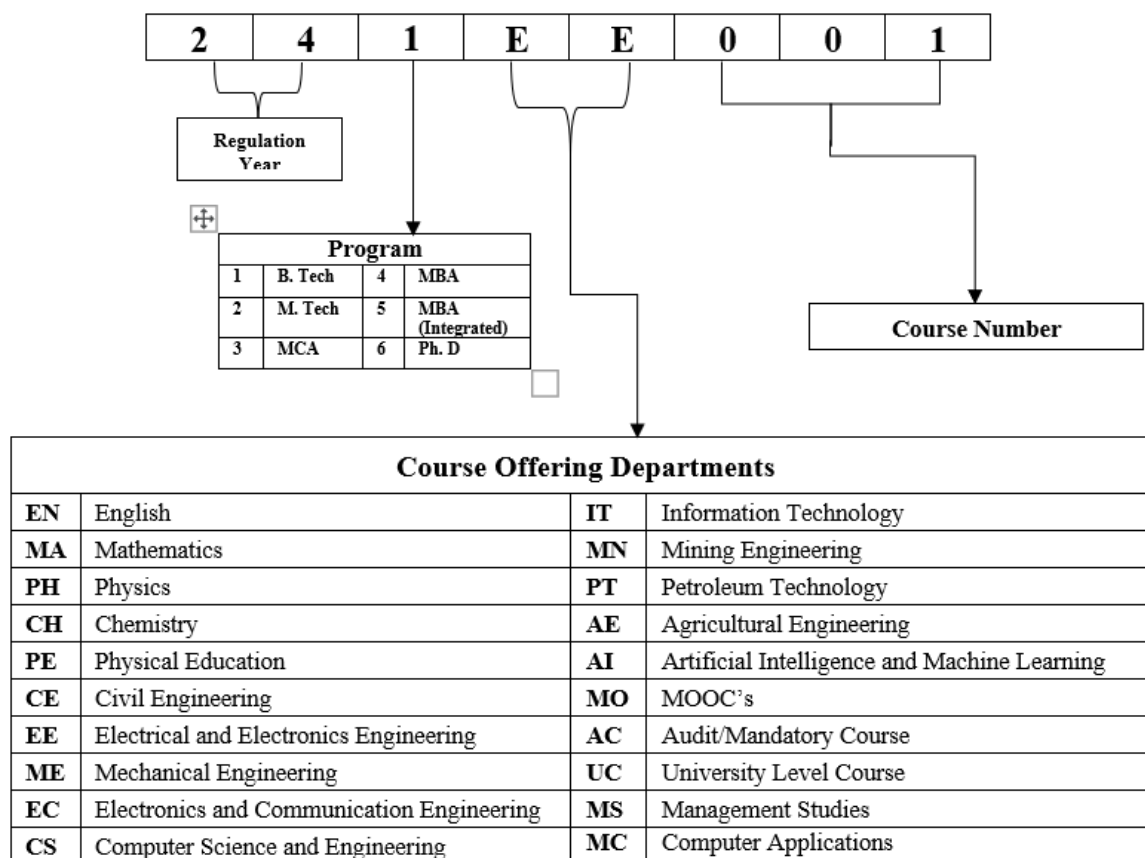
| 2 | 4 | 1 | E | E | 0 | 0 | 1 |
|---|---|---|---|---|---|---|---|

Regulation Year

| Program | | | |
|---|---|---|---|
| 1 | B. Tech | 4 | MBA |
| 2 | M. Tech | 5 | MBA (Integrated) |
| 3 | MCA | 6 | Ph. D |

Course Number

| Course Offering Departments | | | |
|---|---|---|---|
| EN | English | IT | Information Technology |
| MA | Mathematics | MN | Mining Engineering |
| PH | Physics | PT | Petroleum Technology |
| CH | Chemistry | AE | Agricultural Engineering |
| PE | Physical Education | AI | Artificial Intelligence and Machine Learning |
| CE | Civil Engineering | MO | MOOC's |
| EE | Electrical and Electronics Engineering | AC | Audit/Mandatory Course |
| ME | Mechanical Engineering | UC | University Level Course |
| EC | Electronics and Communication Engineering | MS | Management Studies |
| CS | Computer Science and Engineering | MC | Computer Applications |